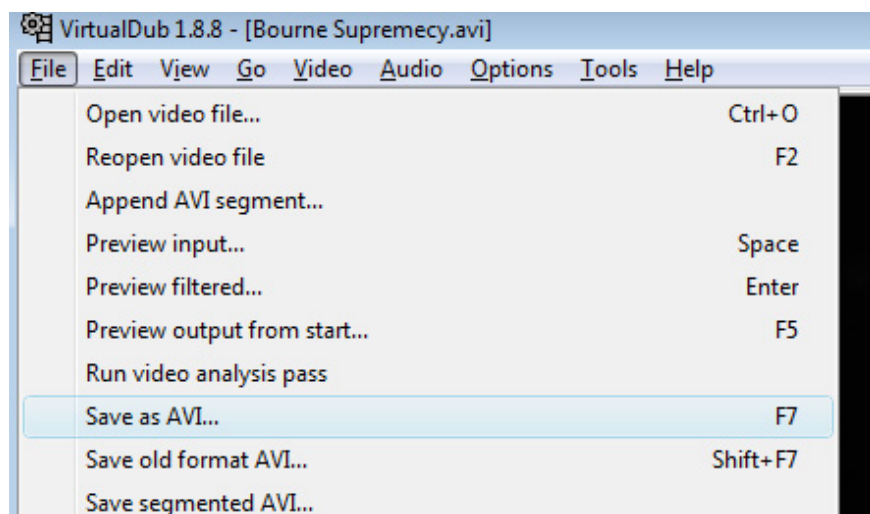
VirtualDub 1.8.8 - [Bourne Supremecy.avi]

File Edit View Go Video Audio Options Tools Help

Open video file... Ctrl+O
Reopen video file F2
Append AVI segment...
Preview input... Space
Preview filtered... Enter
Preview output from start... F5
Run video analysis pass
Save as AVI... F7
Save old format AVI... Shift+F7
Save segmented AVI...